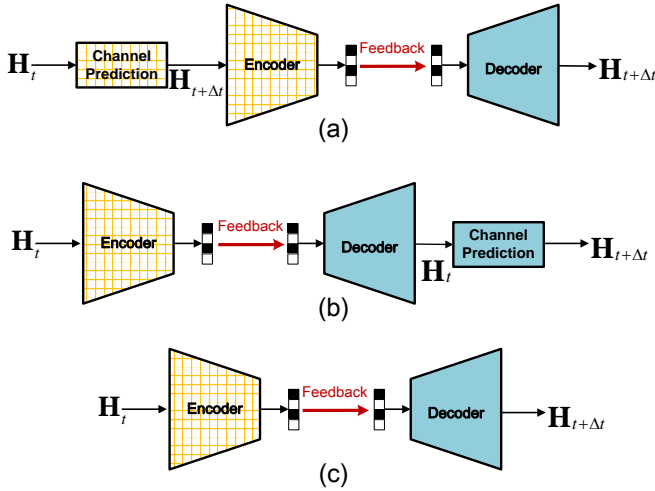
$\mathbf{H}_t$ Channel Prediction $\mathbf{H}_{t+\Delta t}$ Encoder Feedback Decoder $\mathbf{H}_{t+\Delta t}$

(a)

$\mathbf{H}_t$ Encoder Feedback Decoder $\mathbf{H}_t$ Channel Prediction $\mathbf{H}_{t+\Delta t}$

(b)

$\mathbf{H}_t$ Encoder Feedback Decoder $\mathbf{H}_{t+\Delta t}$

(c)